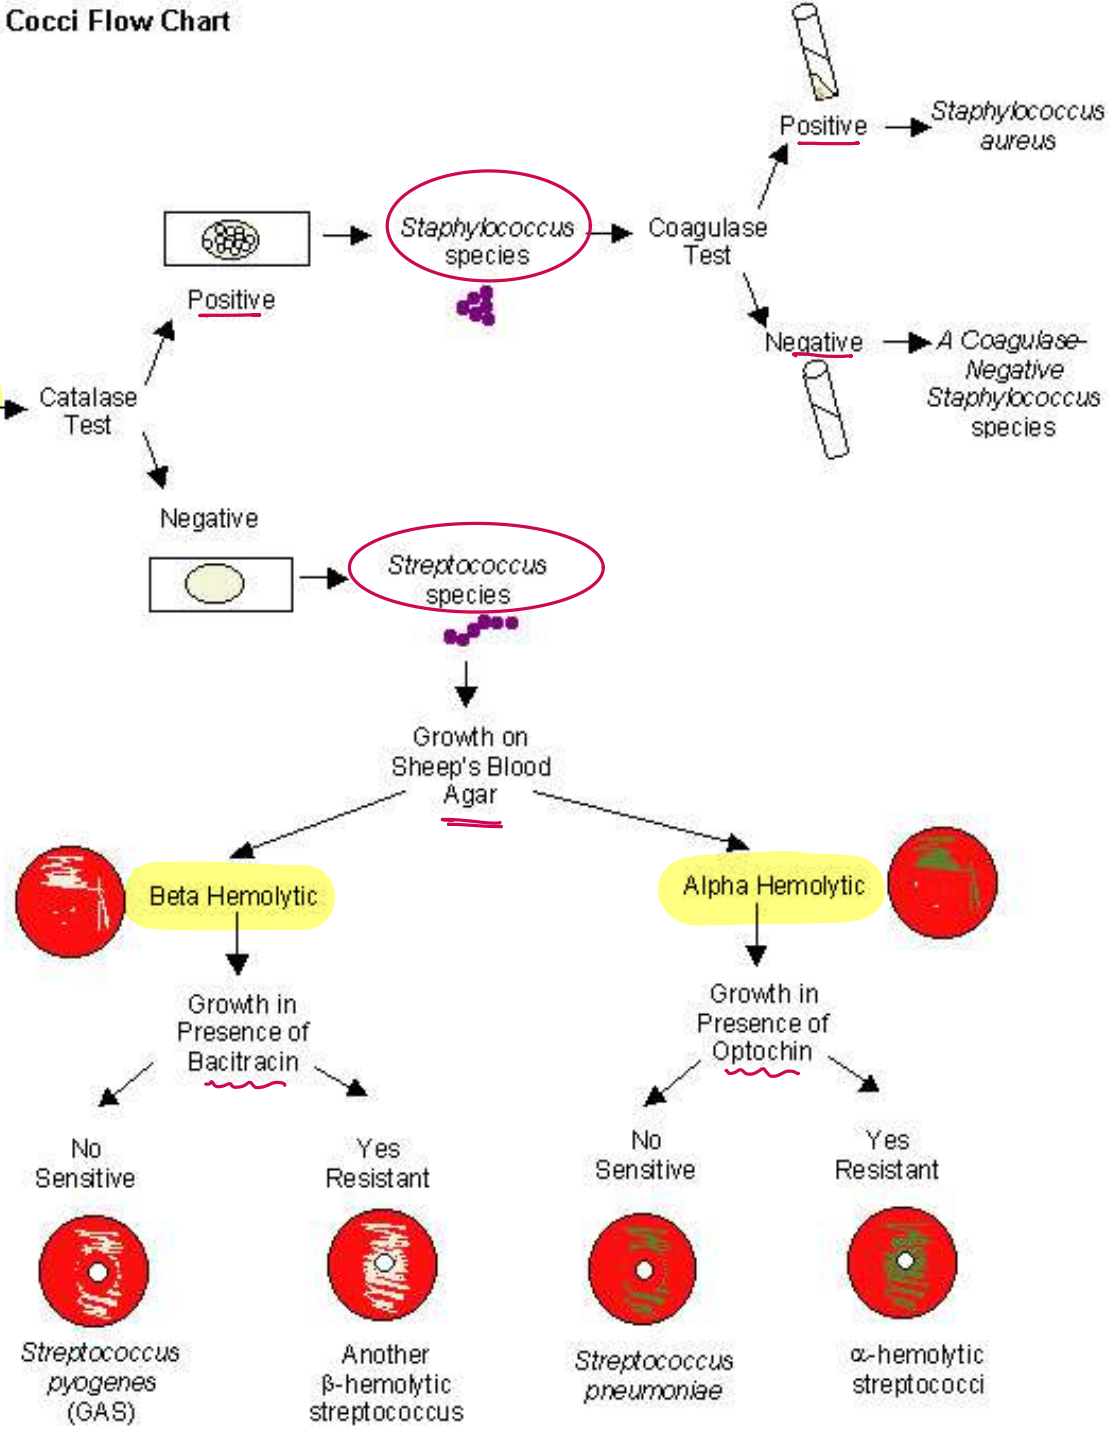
Cocci Flow Chart

Catalase Test

Positive

Staphylococcus species

Coagulase Test

Positive

Staphylococcus aureus

Negative

A Coagulase-Negative Staphylococcus species

Negative

Streptococcus species

Growth on Sheep's Blood Agar

Beta Hemolytic

Growth in Presence of Bacitracin

No Sensitive

Streptococcus pyogenes (GAS)

Yes Resistant

Another β-hemolytic streptococcus

Alpha Hemolytic

Growth in Presence of Optochin

No Sensitive

Streptococcus pneumoniae

Yes Resistant

α-hemolytic streptococci